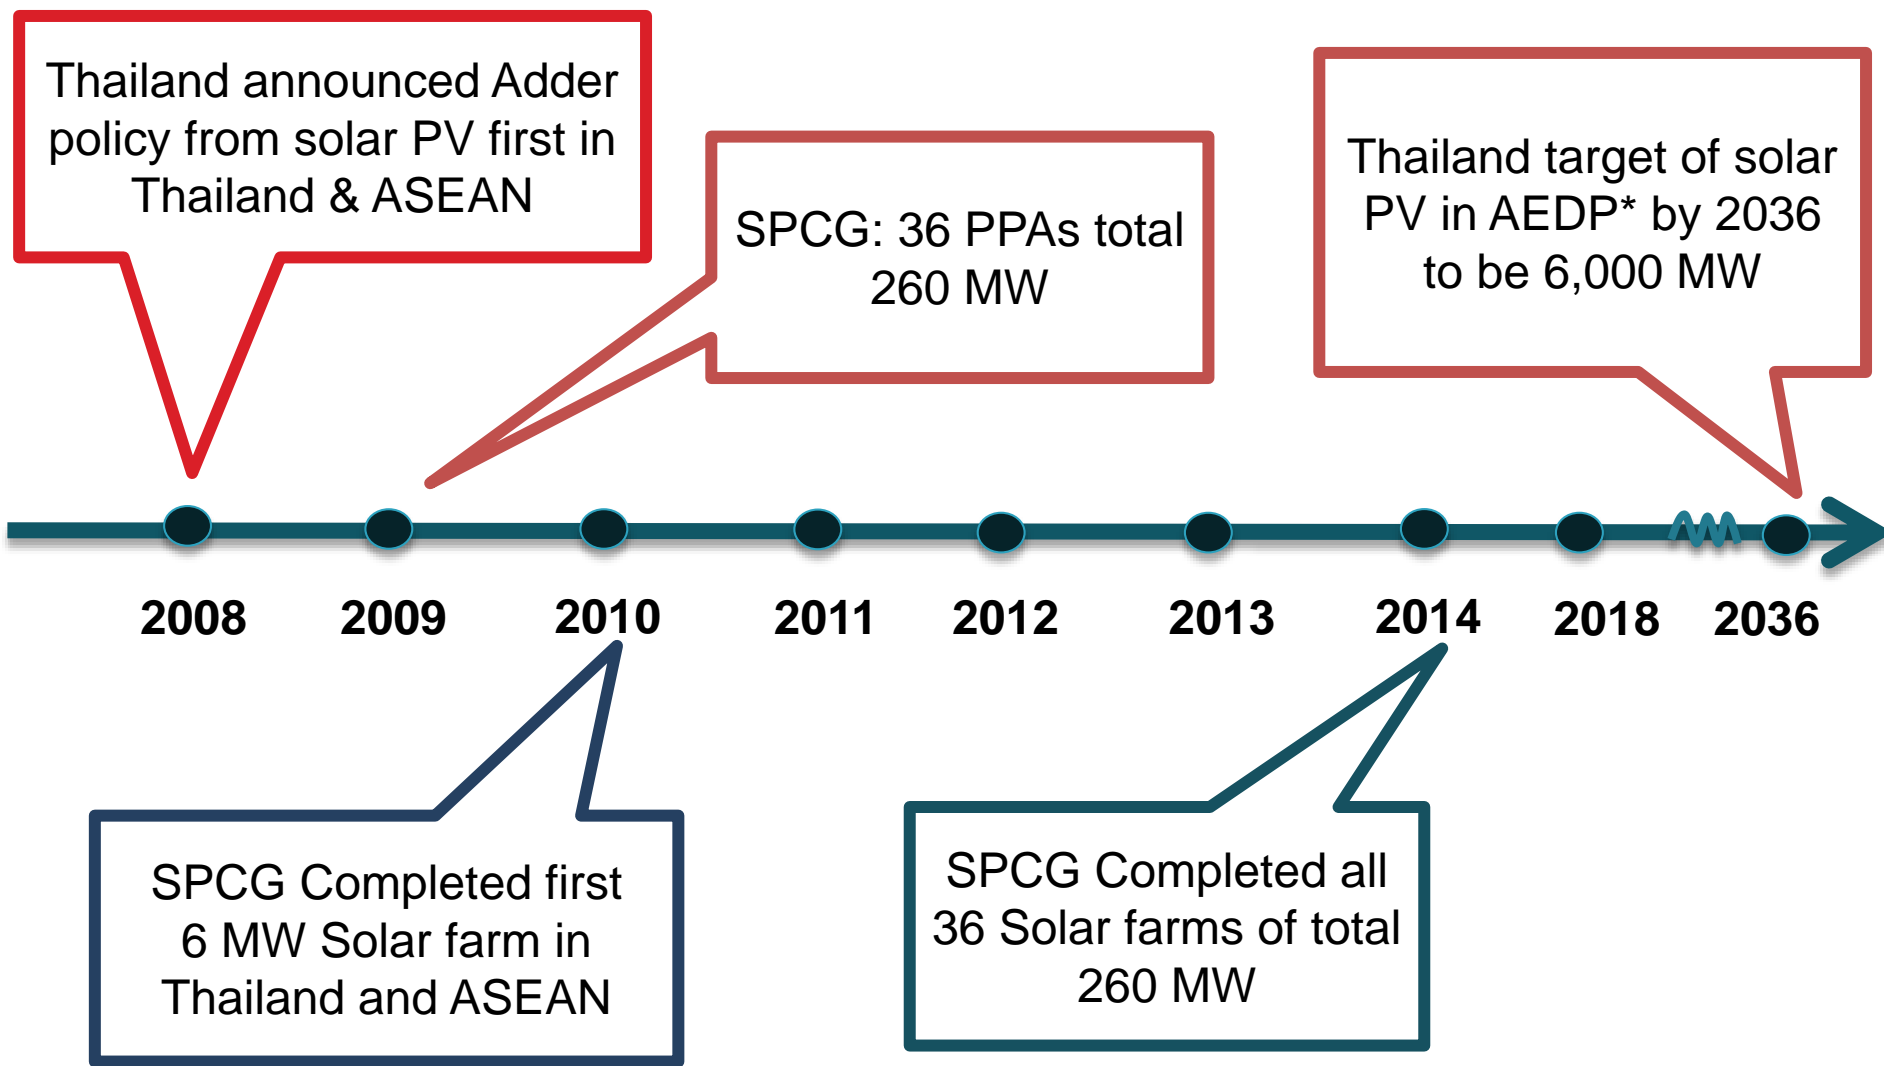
Thailand announced Adder policy from solar PV first in Thailand & ASEAN

SPCG: 36 PPAs total 260 MW

Thailand target of solar PV in AEDP* by 2036 to be 6,000 MW

2008 2009 2010 2011 2012 2013 2014 2018 2036

SPCG Completed first 6 MW Solar farm in Thailand and ASEAN

SPCG Completed all 36 Solar farms of total 260 MW